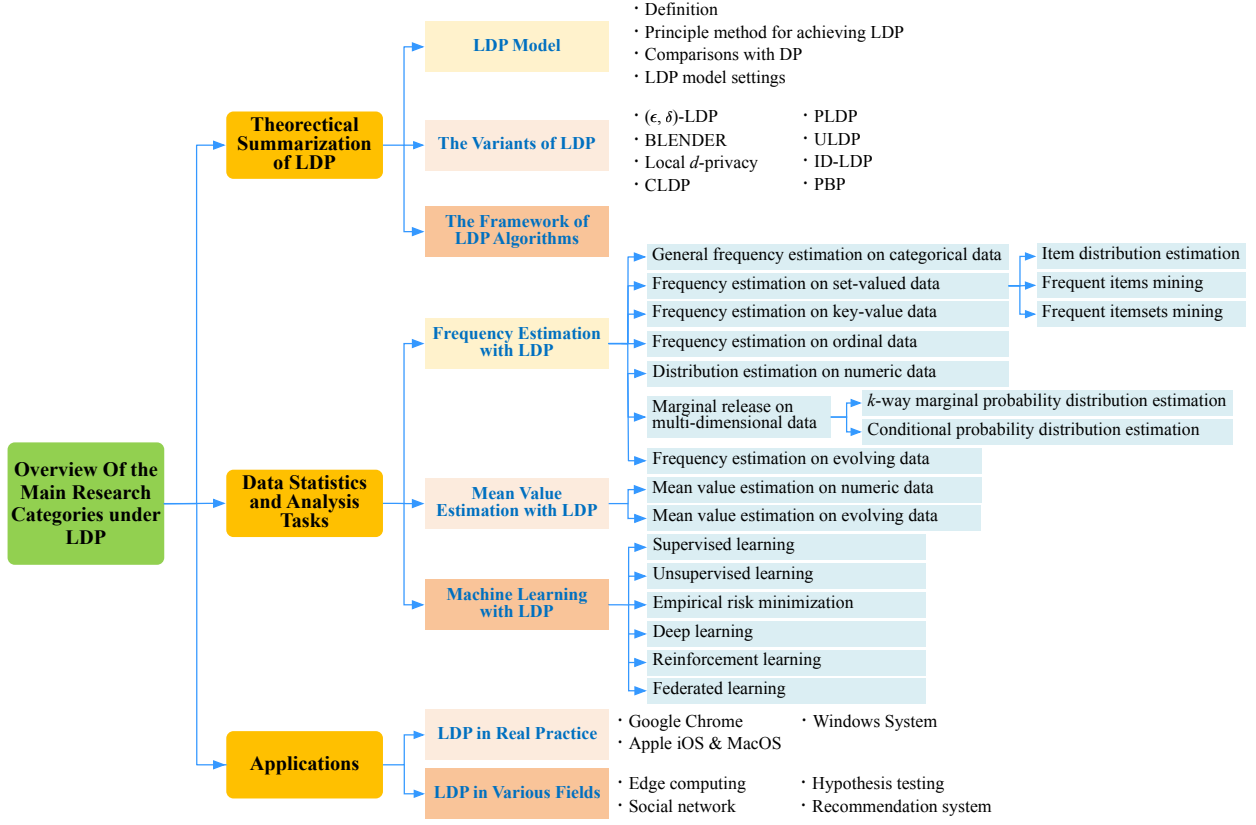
Overview Of the Main Research Categories under LDP

Theorectical Summarization of LDP

LDP Model

・Definition
・Principle method for achieving LDP
・Comparisons with DP
・LDP model settings

The Variants of LDP

・$(\epsilon, \delta)$-LDP
・BLENDER
・Local $d$-privacy
・CLDP

・PLDP
・ULDP
・ID-LDP
・PBP

The Framework of LDP Algorithms

Data Statistics and Analysis Tasks

Frequency Estimation with LDP

General frequency estimation on categorical data
Frequency estimation on set-valued data
Frequency estimation on key-value data
Frequency estimation on ordinal data
Distribution estimation on numeric data
Marginal release on multi-dimensional data
Frequency estimation on evolving data

Item distribution estimation
Frequent items mining
Frequent itemsets mining

$k$-way marginal probability distribution estimation
Conditional probability distribution estimation

Mean Value Estimation with LDP

Mean value estimation on numeric data
Mean value estimation on evolving data

Machine Learning with LDP

Supervised learning
Unsupervised learning
Empirical risk minimization
Deep learning
Reinforcement learning
Federated learning

Applications

LDP in Real Practice

・Google Chrome
・Apple iOS & MacOS
・Windows System

LDP in Various Fields

・Edge computing
・Social network
・Hypothesis testing
・Recommendation system